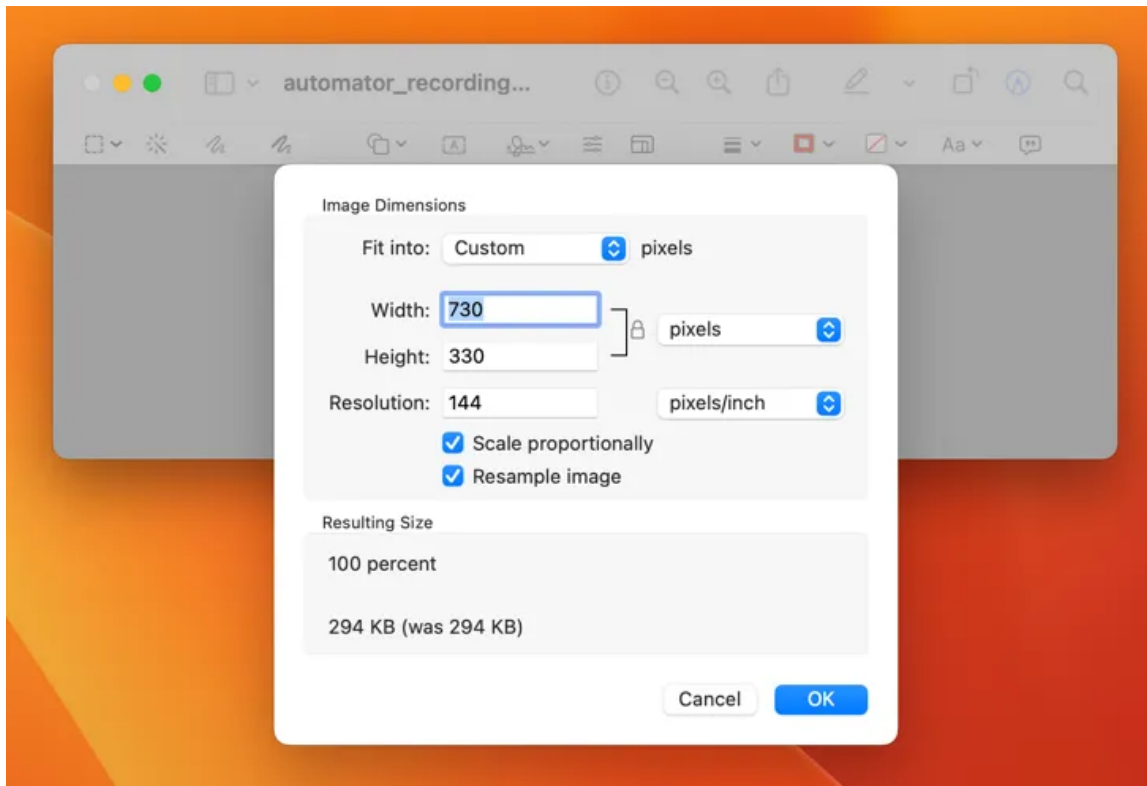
automator_recording...

Aa

Image Dimensions

Fit into: Custom pixels

Width: 730

Height: 330

pixels

Resolution: 144 pixels/inch

Scale proportionally

Resample image

Resulting Size

100 percent

294 KB (was 294 KB)

Cancel OK